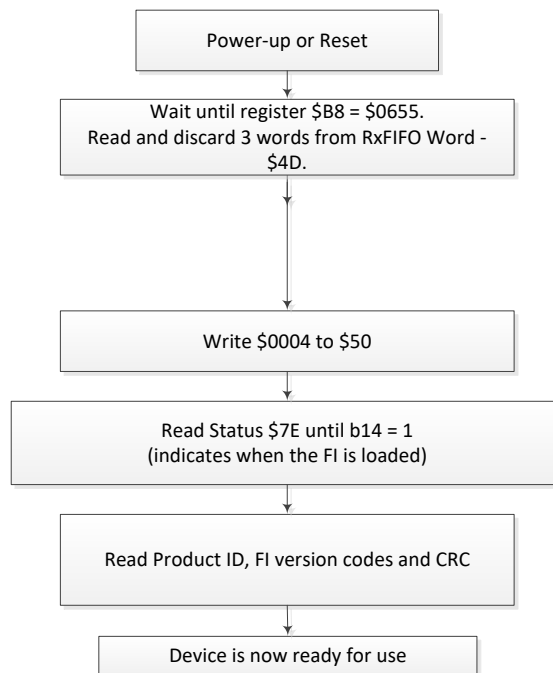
Power-up or Reset

Wait until register \$B8 = \$0655.
Read and discard 3 words from RxFIFO Word - \$4D.

Write \$0004 to \$50

Read Status \$7E until b14 = 1
(indicates when the FI is loaded)

Read Product ID, FI version codes and CRC

Device is now ready for use